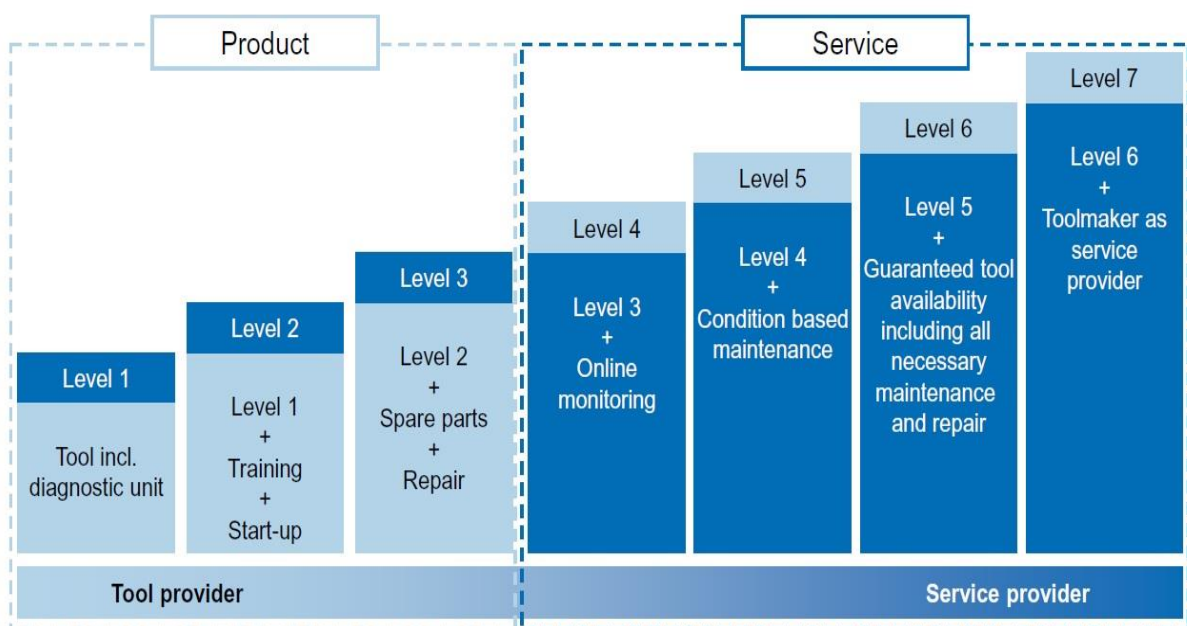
Product

Service

Level 1

Tool incl. diagnostic unit

Level 2

Level 1
+
Training
+
Start-up

Level 3

Level 2
+
Spare parts
+
Repair

Level 4

Level 3
+
Online monitoring

Level 5

Level 4
+
Condition based maintenance

Level 6

Level 5
+
Guaranteed tool availability including all necessary maintenance and repair

Level 7

Level 6
+
Toolmaker as service provider

Tool provider

Service provider